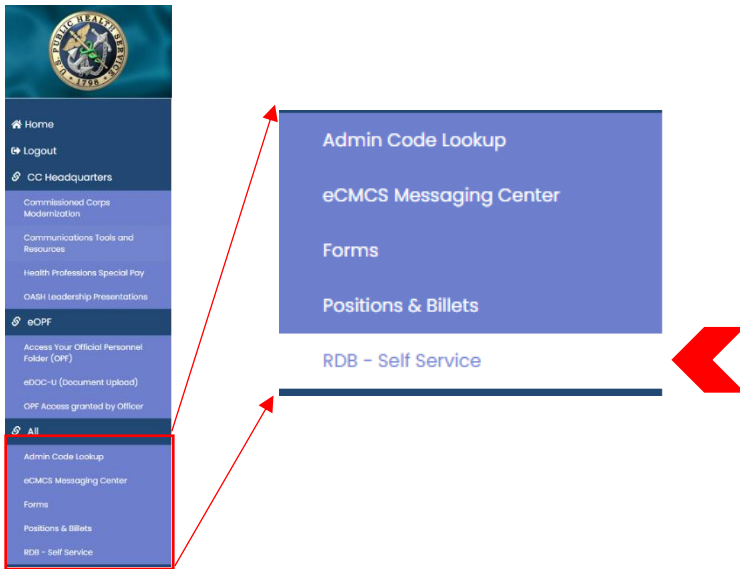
U.S. PUBLIC HEALTH SERVICE 1798

Home
Logout
CC Headquarters
Commissioned Corps Modernization
Communications Tools and Resources
Health Professions Special Pay
OASH Leadership Presentations
eOPF
Access Your Official Personnel Folder (OPF)
eDOC-U (Document Upload)
OPF Access granted by Officer
All
Admin Code Lookup
eCMCS Messaging Center
Forms
Positions & Billets
RDB - Self Service

Admin Code Lookup
eCMCS Messaging Center
Forms
Positions & Billets
RDB - Self Service